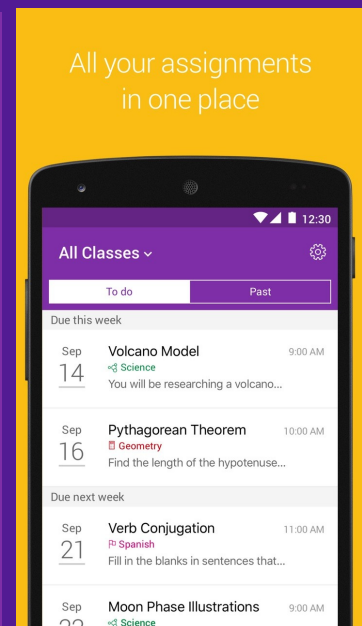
All your assignments in one place

12:30

All Classes

To do

Past

Due this week

Sep 14
Volcano Model
9:00 AM
Science
You will be researching a volcano...

Sep 16
Pythagorean Theorem
10:00 AM
Geometry
Find the length of the hypotenuse...

Due next week

Sep 21
Verb Conjugation
11:00 AM
Spanish
Fill in the blanks in sentences that...

Sep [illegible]
Moon Phase Illustrations
9:00 AM
Science